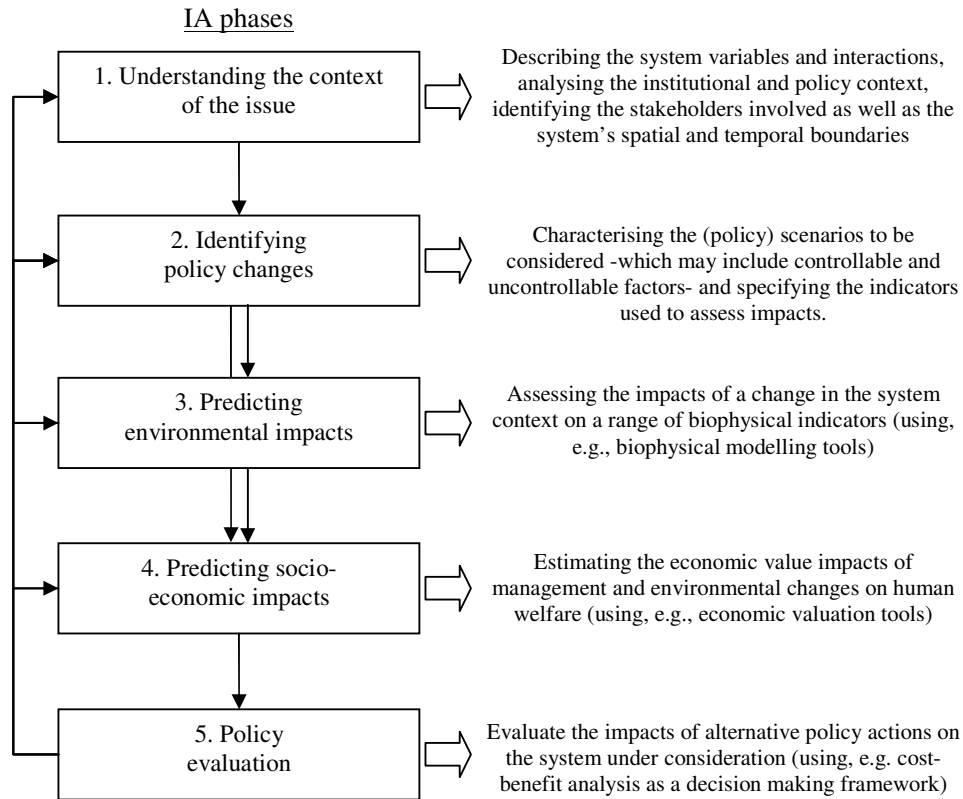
IA phases

1. Understanding the context of the issue

Describing the system variables and interactions, analysing the institutional and policy context, identifying the stakeholders involved as well as the system's spatial and temporal boundaries

2. Identifying policy changes

Characterising the (policy) scenarios to be considered -which may include controllable and uncontrollable factors- and specifying the indicators used to assess impacts.

3. Predicting environmental impacts

Assessing the impacts of a change in the system context on a range of biophysical indicators (using, e.g., biophysical modelling tools)

4. Predicting socioeconomic impacts

Estimating the economic value impacts of management and environmental changes on human welfare (using, e.g., economic valuation tools)

5. Policy evaluation

Evaluate the impacts of alternative policy actions on the system under consideration (using, e.g. cost-benefit analysis as a decision making framework)